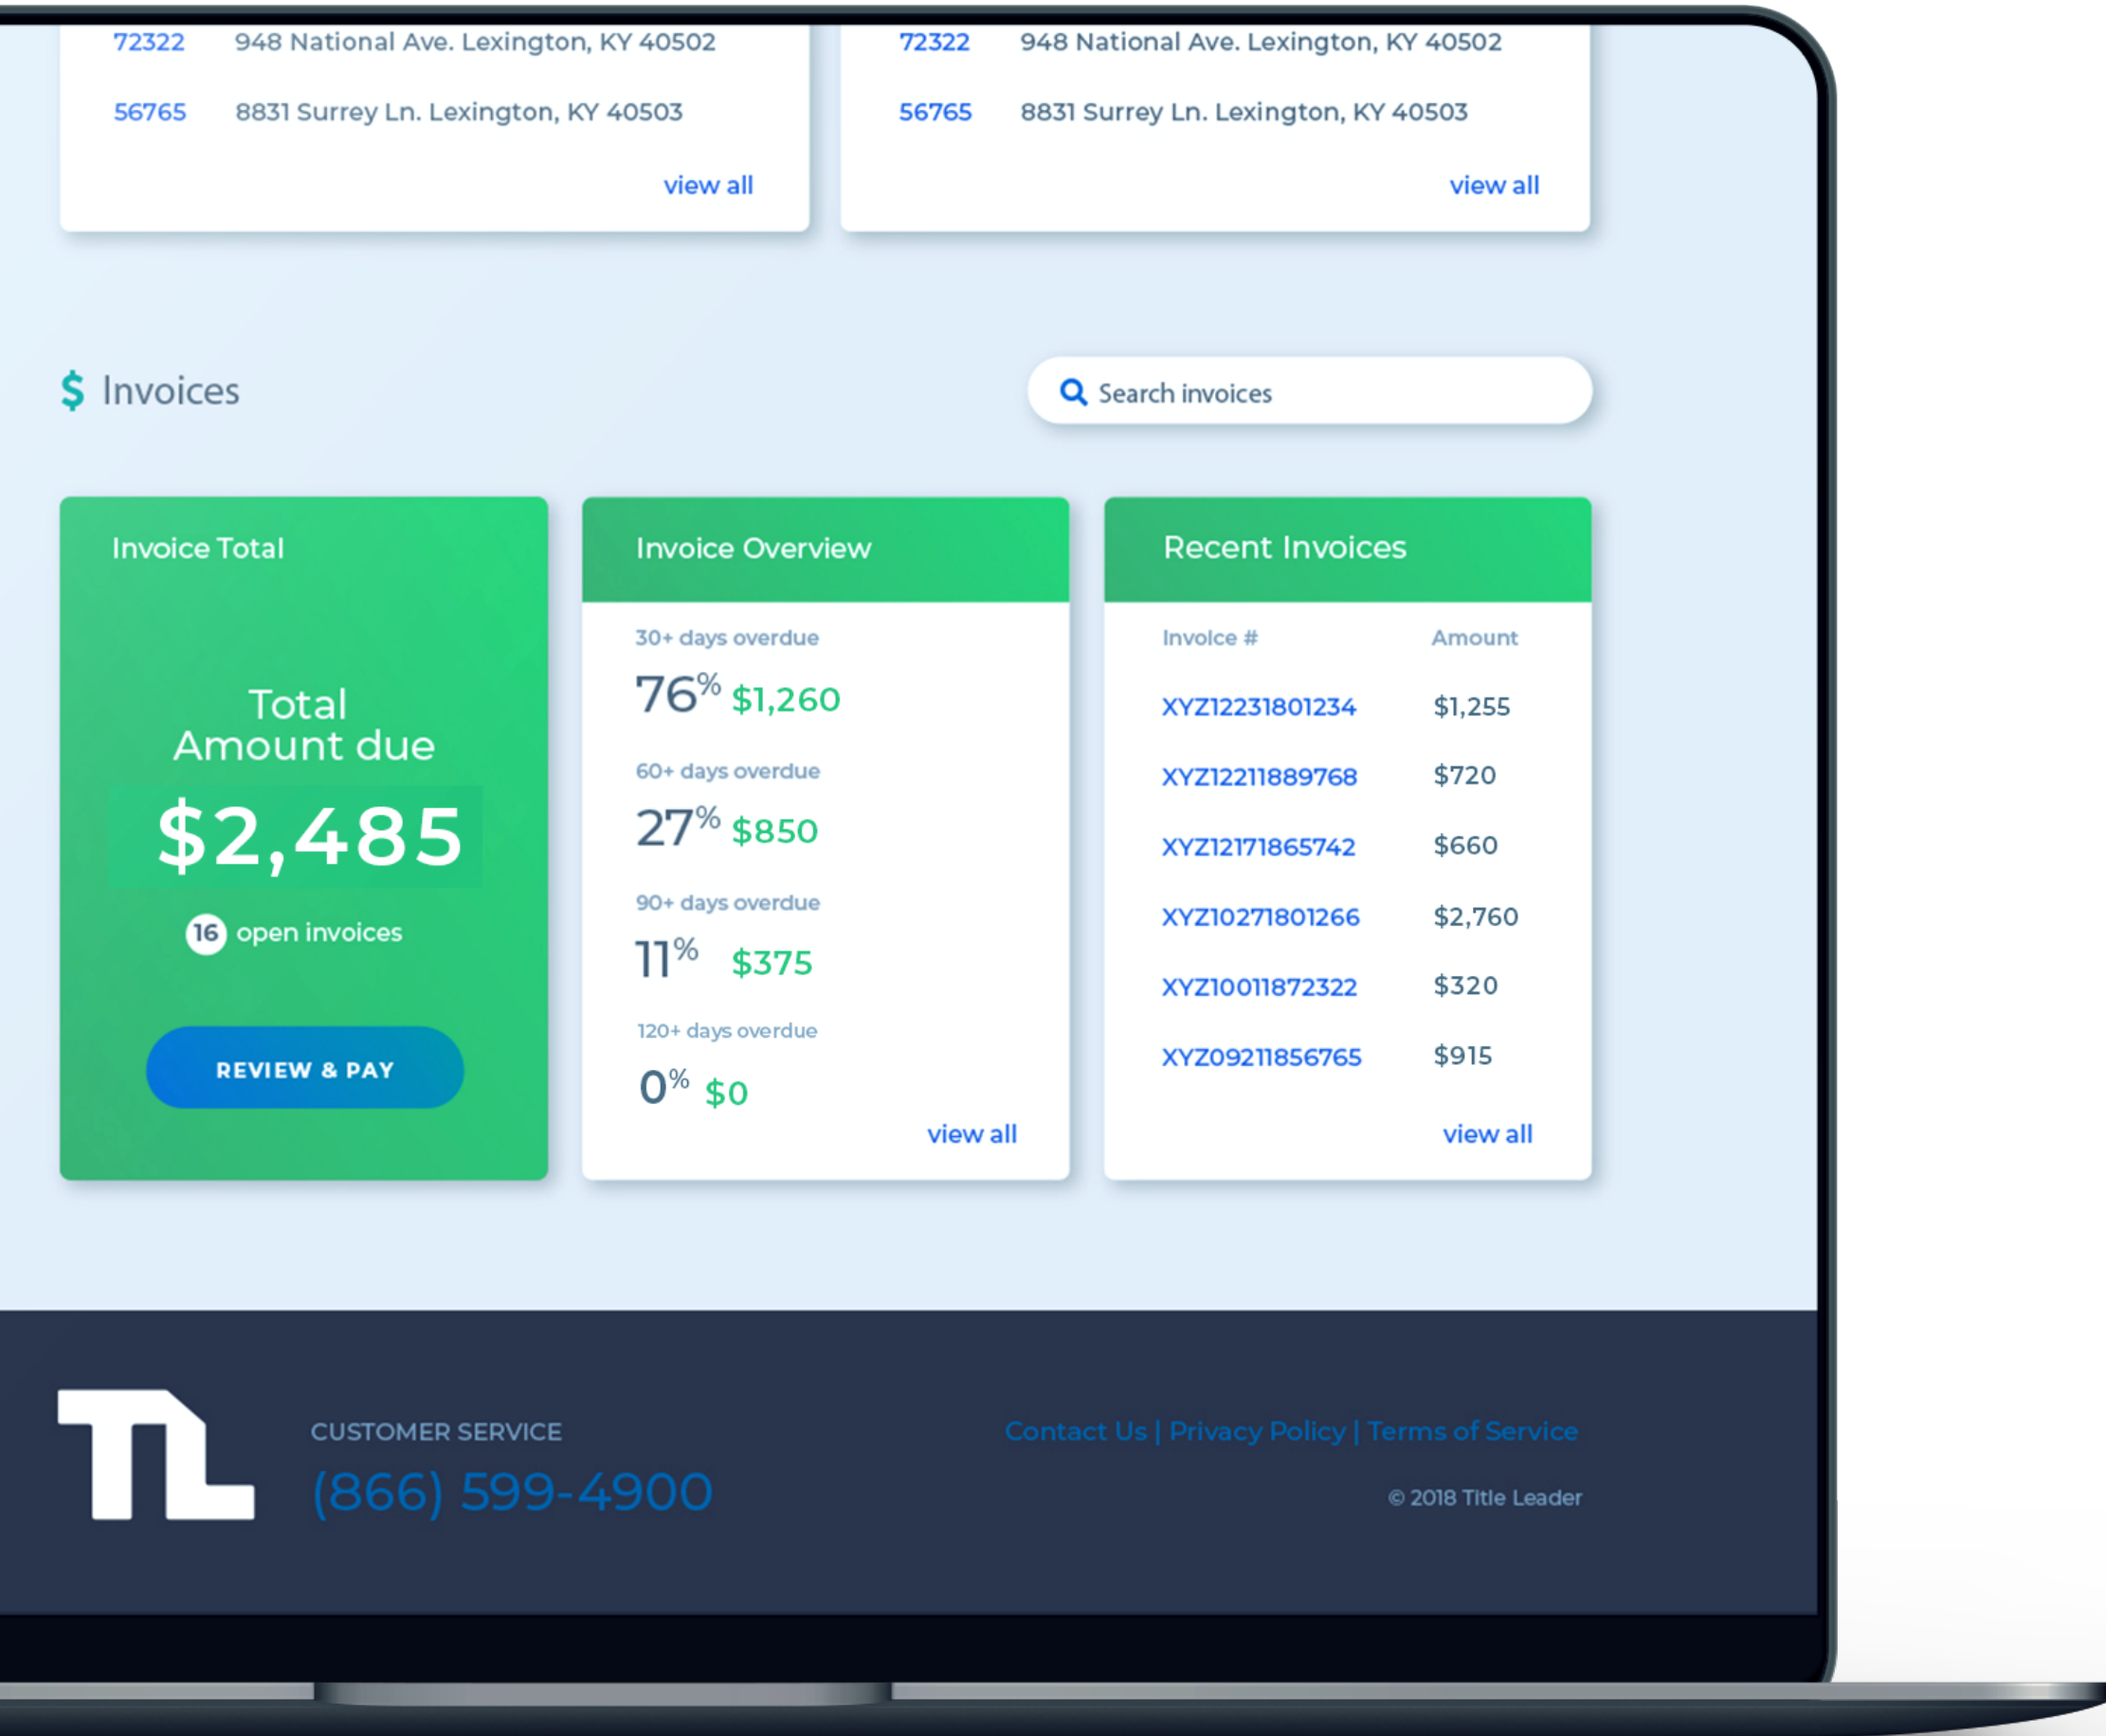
72322 948 National Ave. Lexington, KY 40502

56765 8831 Surrey Ln. Lexington, KY 40503

view all

72322 948 National Ave. Lexington, KY 40502

56765 8831 Surrey Ln. Lexington, KY 40503

view all

$ Invoices

Search invoices

Invoice Total

Total Amount due

$2,485

16 open invoices

REVIEW & PAY

Invoice Overview

30+ days overdue

76% $1,260

60+ days overdue

27% $850

90+ days overdue

11% $375

120+ days overdue

0% $0

view all

Recent Invoices

| Invoice # | Amount |
|---|---|
| XYZ12231801234 | $1,255 |
| XYZ12211889768 | $720 |
| XYZ12171865742 | $660 |
| XYZ10271801266 | $2,760 |
| XYZ10011872322 | $320 |
| XYZ09211856765 | $915 |

view all

TL

CUSTOMER SERVICE
(866) 599-4900

Contact Us | Privacy Policy | Terms of Service

© 2018 Title Leader